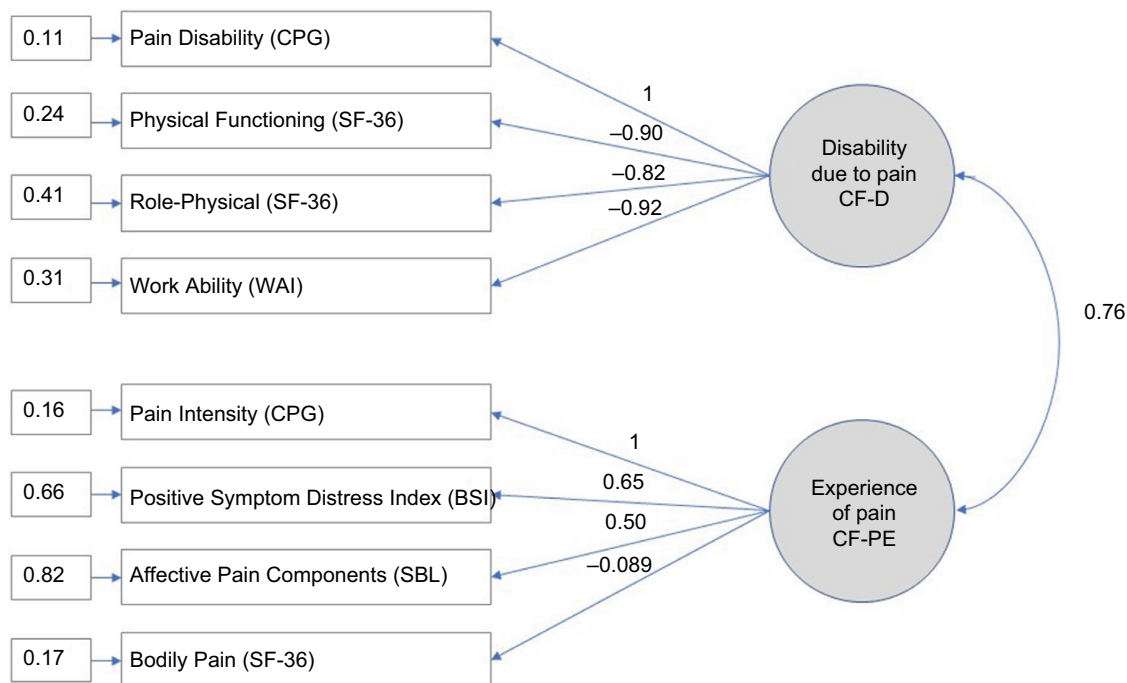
0.11
Pain Disability (CPG)
0.24
Physical Functioning (SF-36)
0.41
Role-Physical (SF-36)
0.31
Work Ability (WAI)
1
–0.90
–0.82
–0.92
Disability due to pain CF-D
0.76
0.16
Pain Intensity (CPG)
0.66
Positive Symptom Distress Index (BSI)
0.82
Affective Pain Components (SBL)
0.17
Bodily Pain (SF-36)
1
0.65
0.50
–0.089
Experience of pain CF-PE